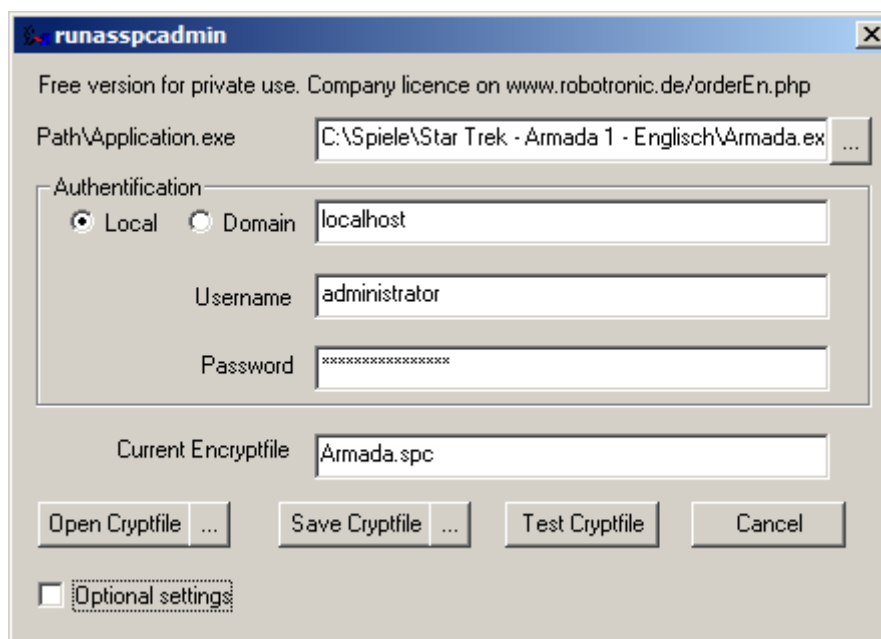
runasspcadmin

Free version for private use. Company licence on www.robotronic.de/orderEn.php

Path\Application.exe C:\Spiele\Star Trek - Armada 1 - Englisch\Armada.ex ...

Authentification

Local Domain localhost

Username administrator

Password ****************

Current Encryptfile Armada.spc

Open Cryptfile ... Save Cryptfile ... Test Cryptfile Cancel

Optional settings